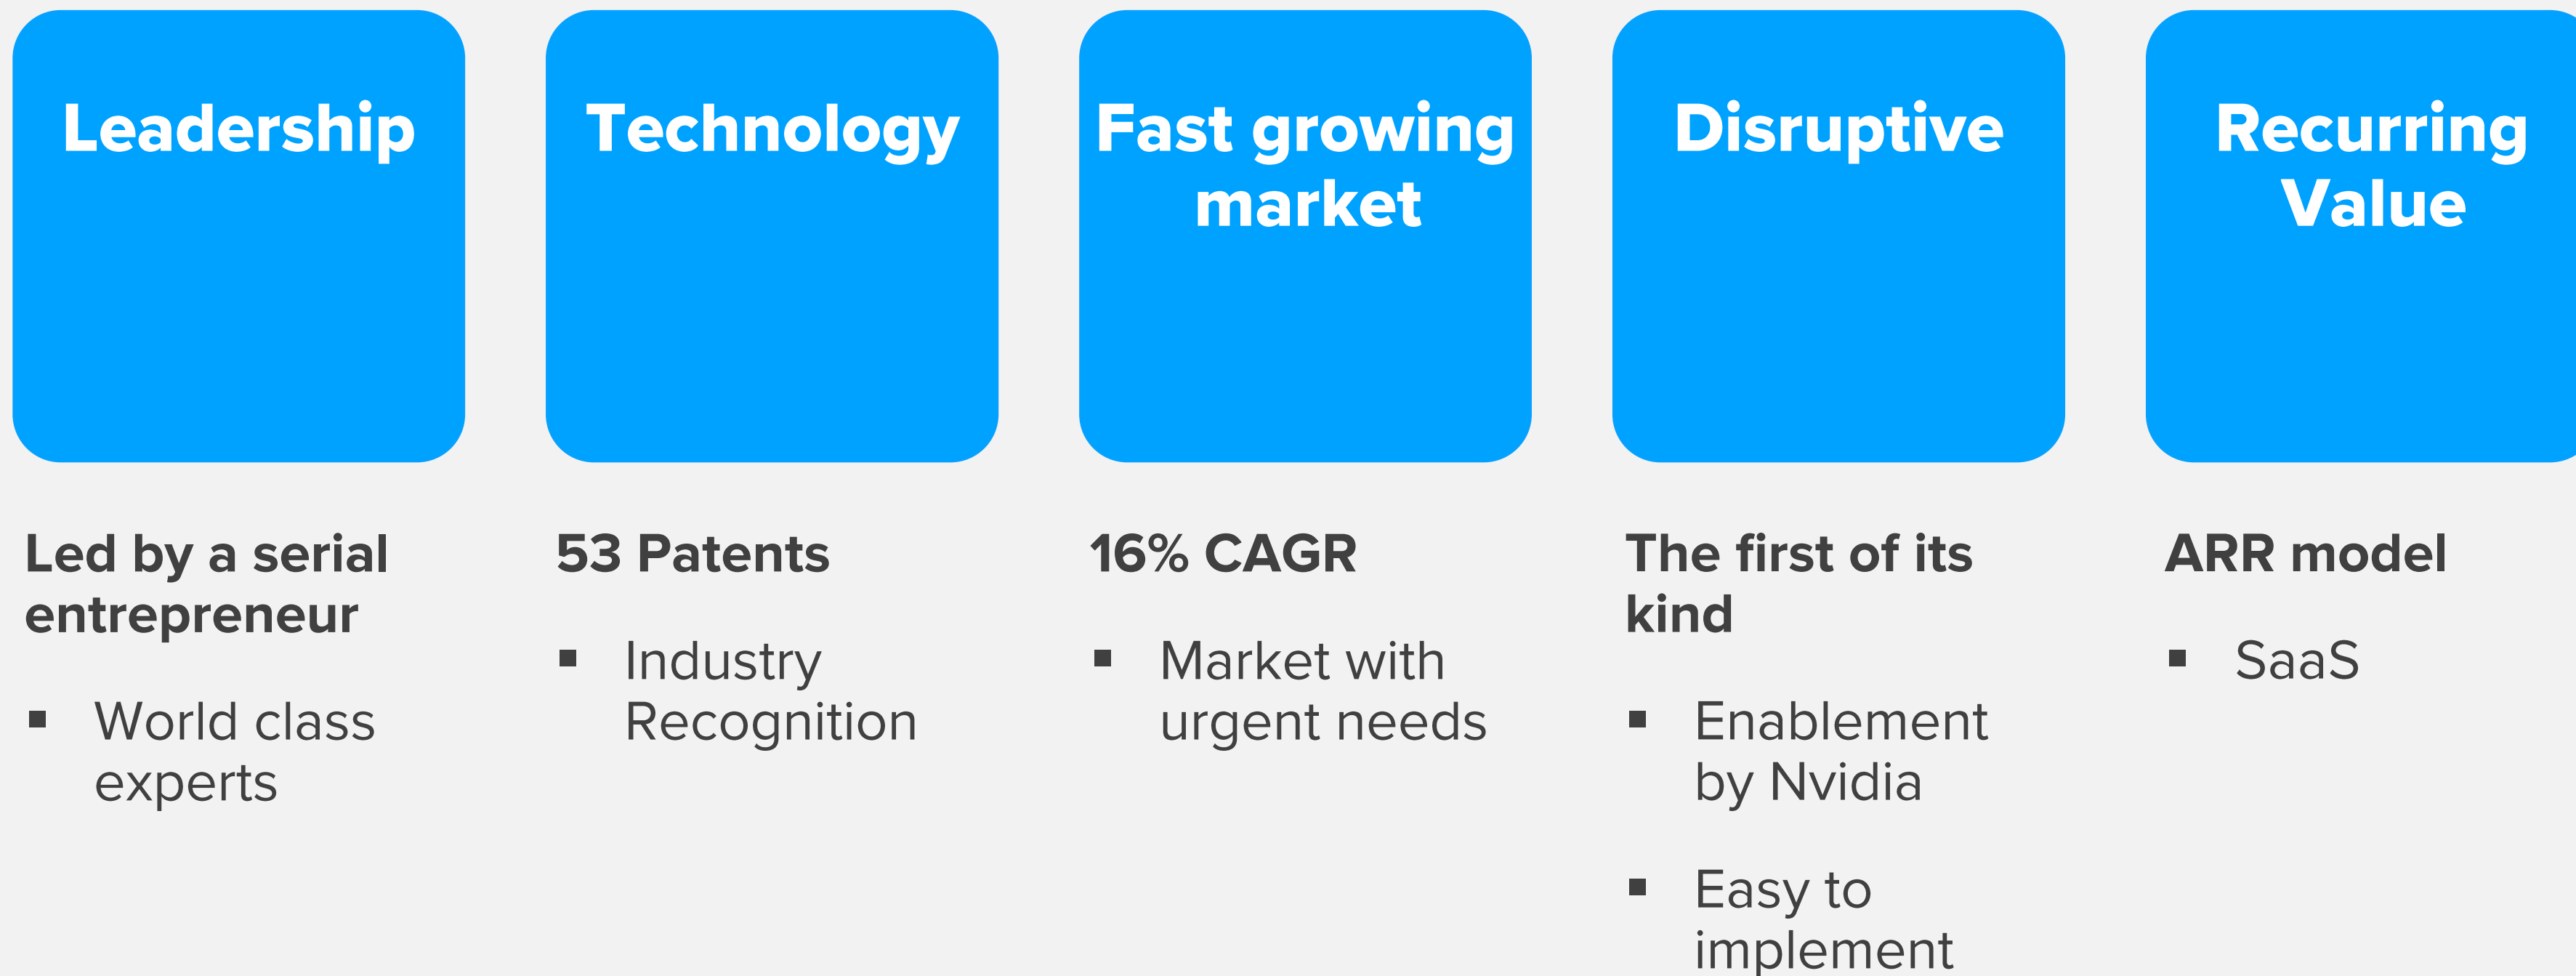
Leadership

Led by a serial entrepreneur

- World class experts

Technology

53 Patents

- Industry Recognition

Fast growing market

16% CAGR

- Market with urgent needs

Disruptive

The first of its kind

- Enablement by Nvidia

- Easy to implement

Recurring Value

ARR model

- SaaS